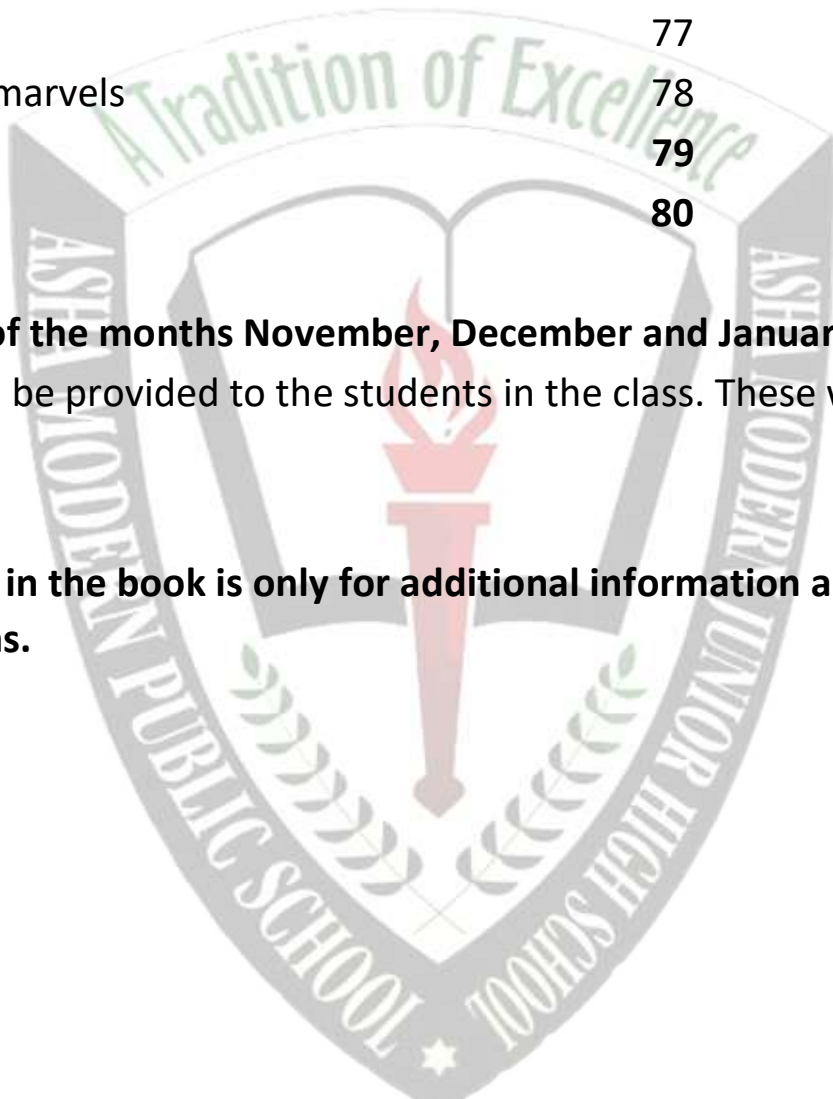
77

marvels 78

**79**

**80**

**of the months November, December and Januar**

be provided to the students in the class. These v

**in the book is only for additional information a**

**ns.**

A Tradition of Excellence

ASHA MODERN PUBLIC SCHOOL

ASHA MODERN JUNIOR HIGH SCHOOL